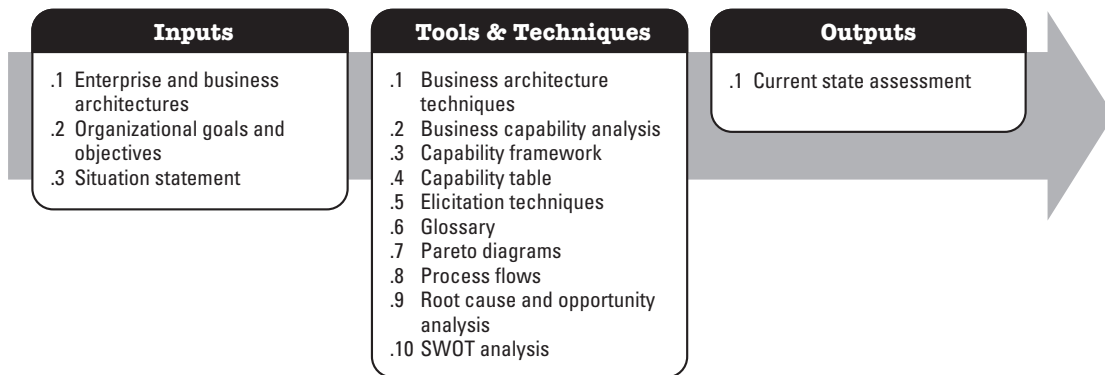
Inputs

.1 Enterprise and business architectures
.2 Organizational goals and objectives
.3 Situation statement

Tools & Techniques

.1 Business architecture techniques
.2 Business capability analysis
.3 Capability framework
.4 Capability table
.5 Elicitation techniques
.6 Glossary
.7 Pareto diagrams
.8 Process flows
.9 Root cause and opportunity analysis
.10 SWOT analysis

Outputs

.1 Current state assessment